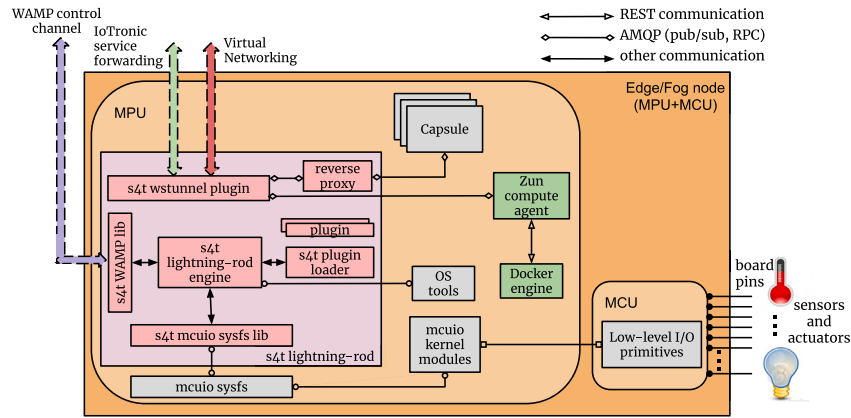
WAMP control channel

IoTronic service forwarding

Virtual Networking

REST communication

AMQP (pub/sub, RPC)

other communication

Edge/Fog node (MPU+MCU)

MPU

Capsule

s4t wstunnel plugin

reverse proxy

Zun compute agent

plugin

s4t WAMP lib

s4t lightning-rod engine

s4t plugin loader

Docker engine

OS tools

s4t mcuio sysfs lib

s4t lightning-rod

mcuio kernel modules

mcuio sysfs

MCU

Low-level I/O primitives

board pins

sensors and actuators